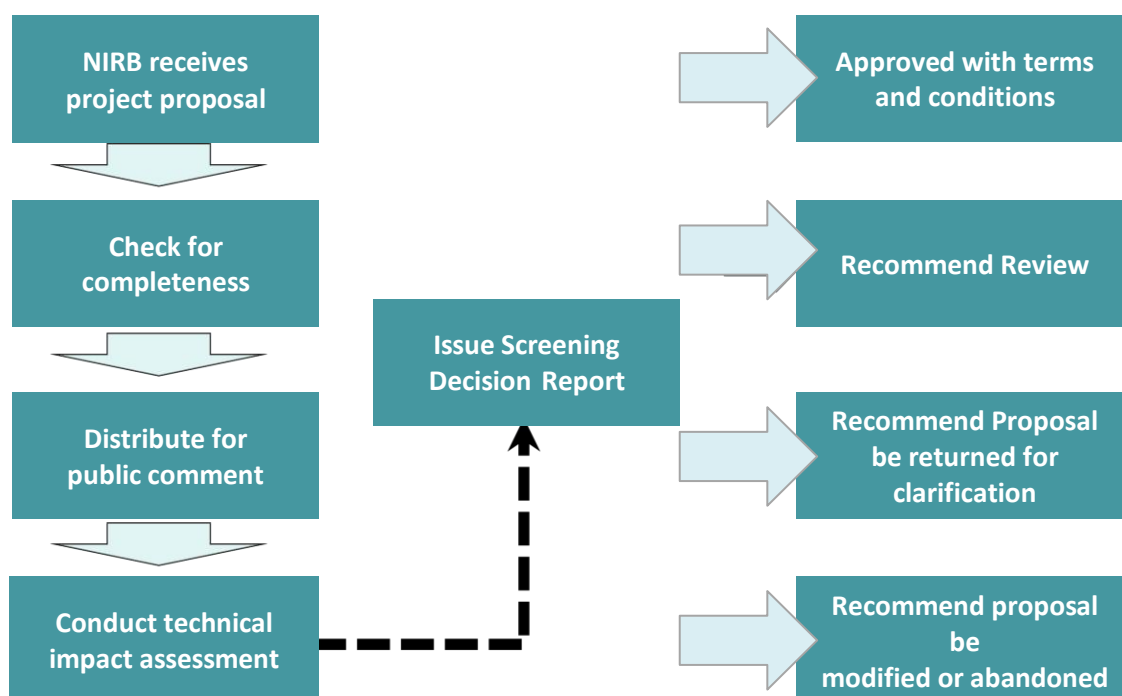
NIRB receives project proposal

Check for completeness

Distribute for public comment

Conduct technical impact assessment

Issue Screening Decision Report

Approved with terms and conditions

Recommend Review

Recommend Proposal be returned for clarification

Recommend proposal be modified or abandoned